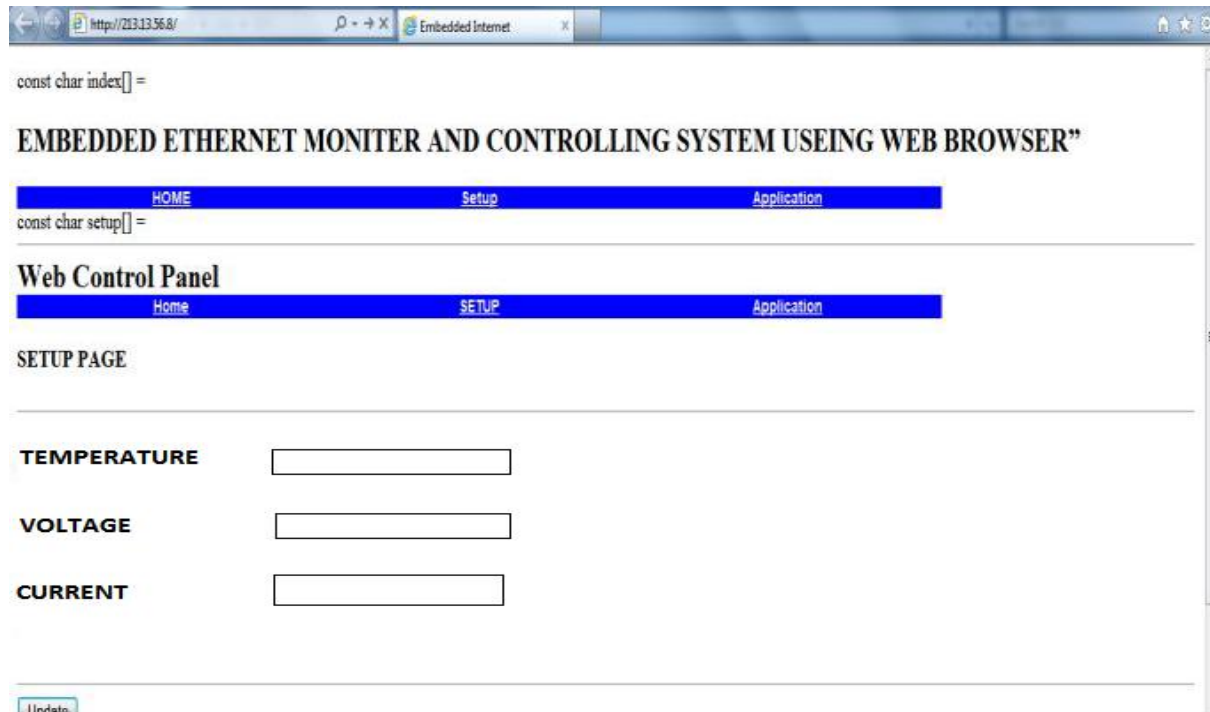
http://213.13.56.8/

Embedded Internet

const char index[] =

EMBEDDED ETHERNET MONITER AND CONTROLLING SYSTEM USEING WEB BROWSER"

HOME Setup Application

const char setup[] =

Web Control Panel

Home SETUP Application

SETUP PAGE

TEMPERATURE

VOLTAGE

CURRENT

Update